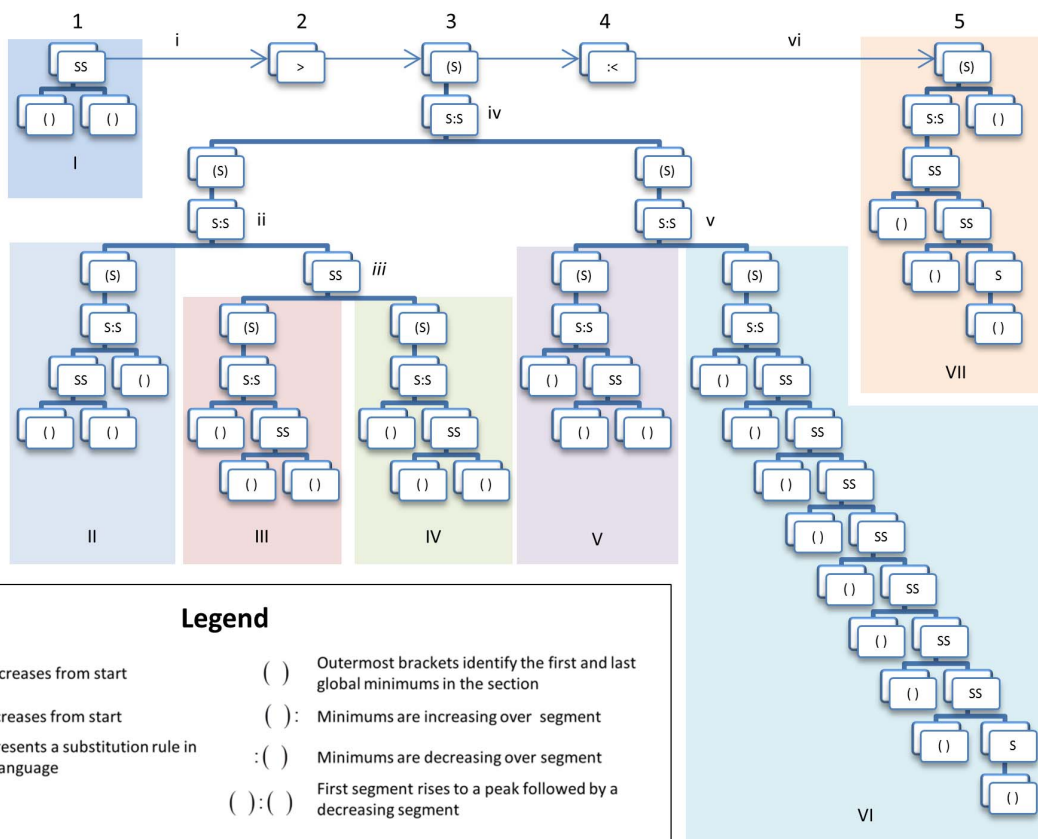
1

2

3

4

5

i

vi

SS

( )

( )

I

>

(S)

:<

(S)

S:S

iv

S:S

( )

SS

( )

( )

SS

S

( )

VII

(S)

S:S

ii

(S)

S:S

v

(S)

S:S

SS

( )

SS

( )

( )

II

SS

iii

(S)

S:S

( )

SS

( )

( )

III

(S)

S:S

( )

SS

( )

( )

IV

(S)

S:S

( )

SS

( )

( )

V

(S)

S:S

( )

SS

( )

SS

( )

SS

( )

SS

( )

SS

( )

SS

( )

SS

( )

S

( )

VI

Legend

creases from start

reases from start

esents a substitution rule in anguage

( ) Outermost brackets identify the first and last global minimums in the section

( ): Minimums are increasing over segment

:( ) Minimums are decreasing over segment

( ):( ) First segment rises to a peak followed by a decreasing segment